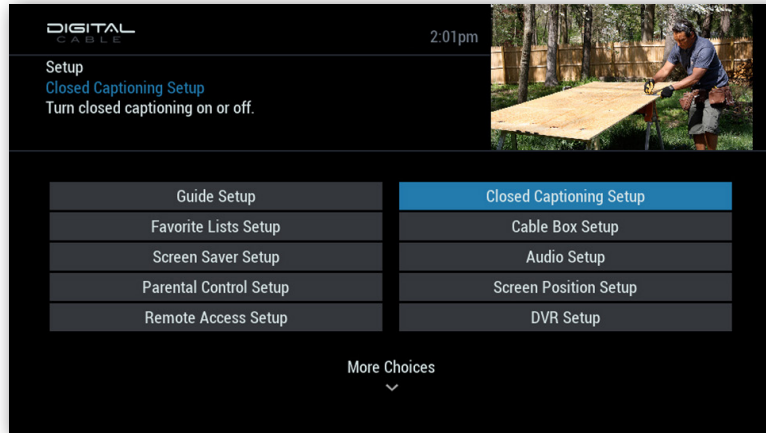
DIGITAL
CABLE

2:01pm

Setup
Closed Captioning Setup
Turn closed captioning on or off.

Guide Setup
Closed Captioning Setup
Favorite Lists Setup
Cable Box Setup
Screen Saver Setup
Audio Setup
Parental Control Setup
Screen Position Setup
Remote Access Setup
DVR Setup

More Choices